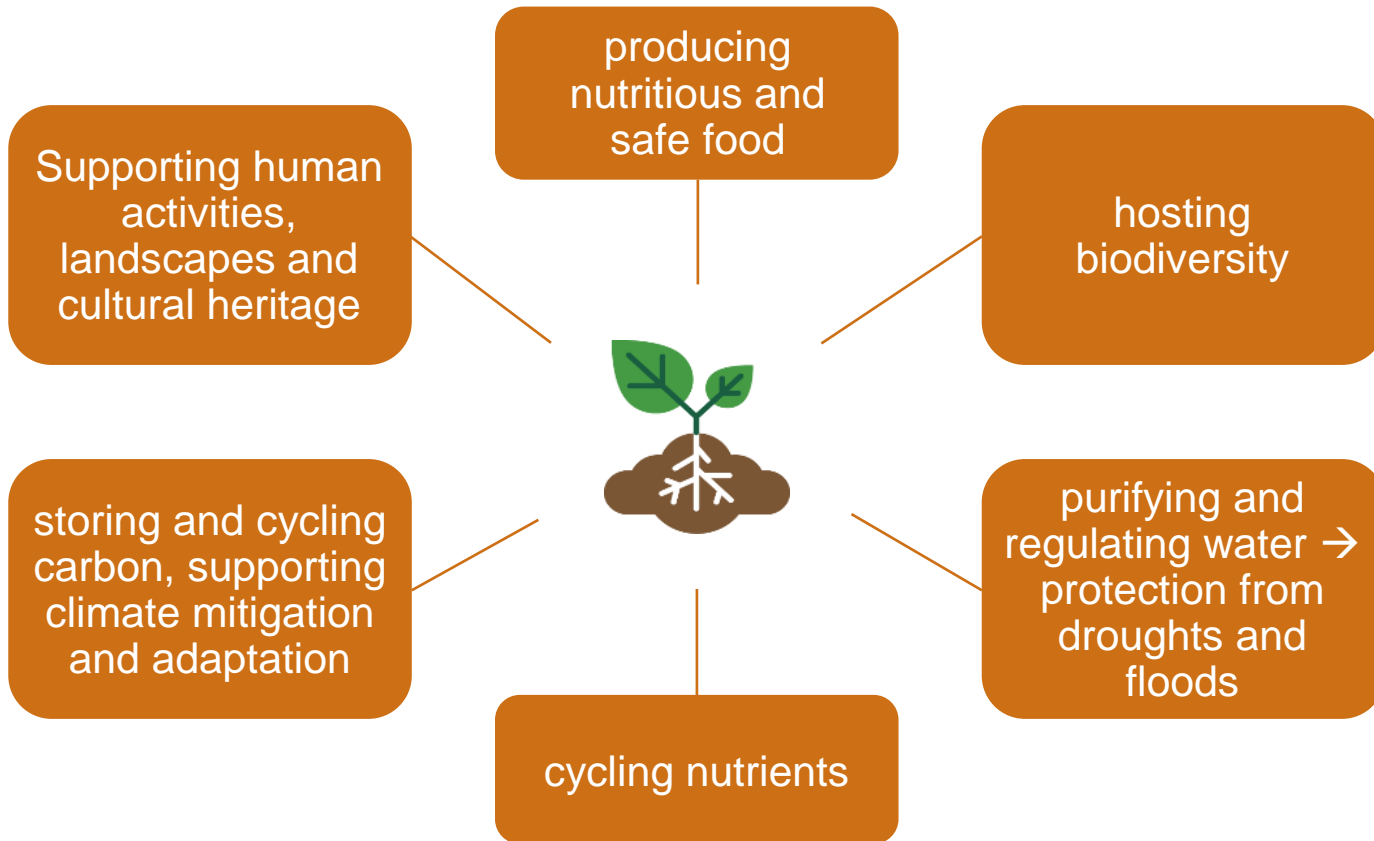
producing nutritious and safe food

Supporting human activities, landscapes and cultural heritage

hosting biodiversity

storing and cycling carbon, supporting climate mitigation and adaptation

purifying and regulating water → protection from droughts and floods

cycling nutrients